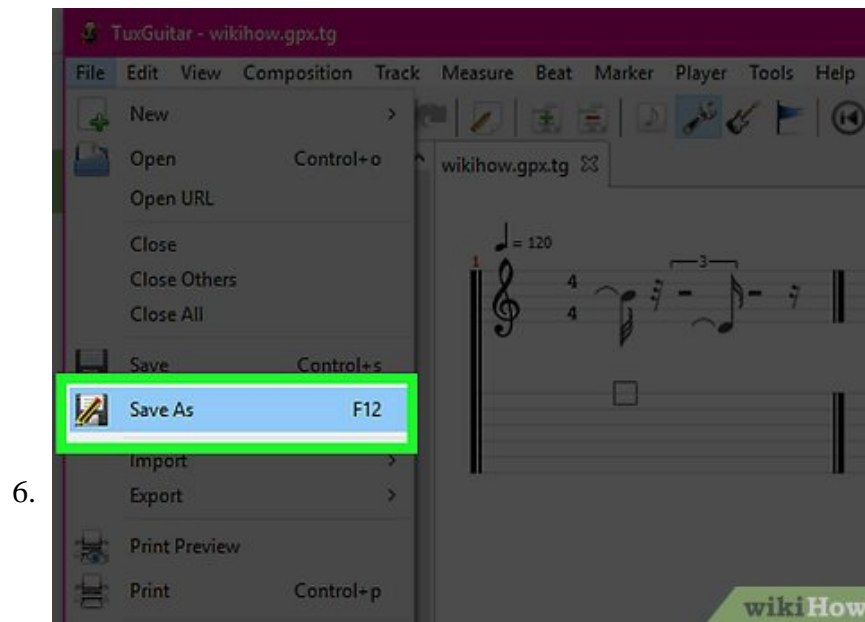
TuxGuitar - wikihow.gpx.tg

File Edit View Composition Track Measure Beat Marker Player Tools Help

New

Open Control+o

Open URL

Close

Close Others

Close All

Save Control+s

Save As F12

Import

Export

Print Preview

Print Control+p

wikihow.gpx.tg

= 120

1

4
4

3

6.

wikiHow